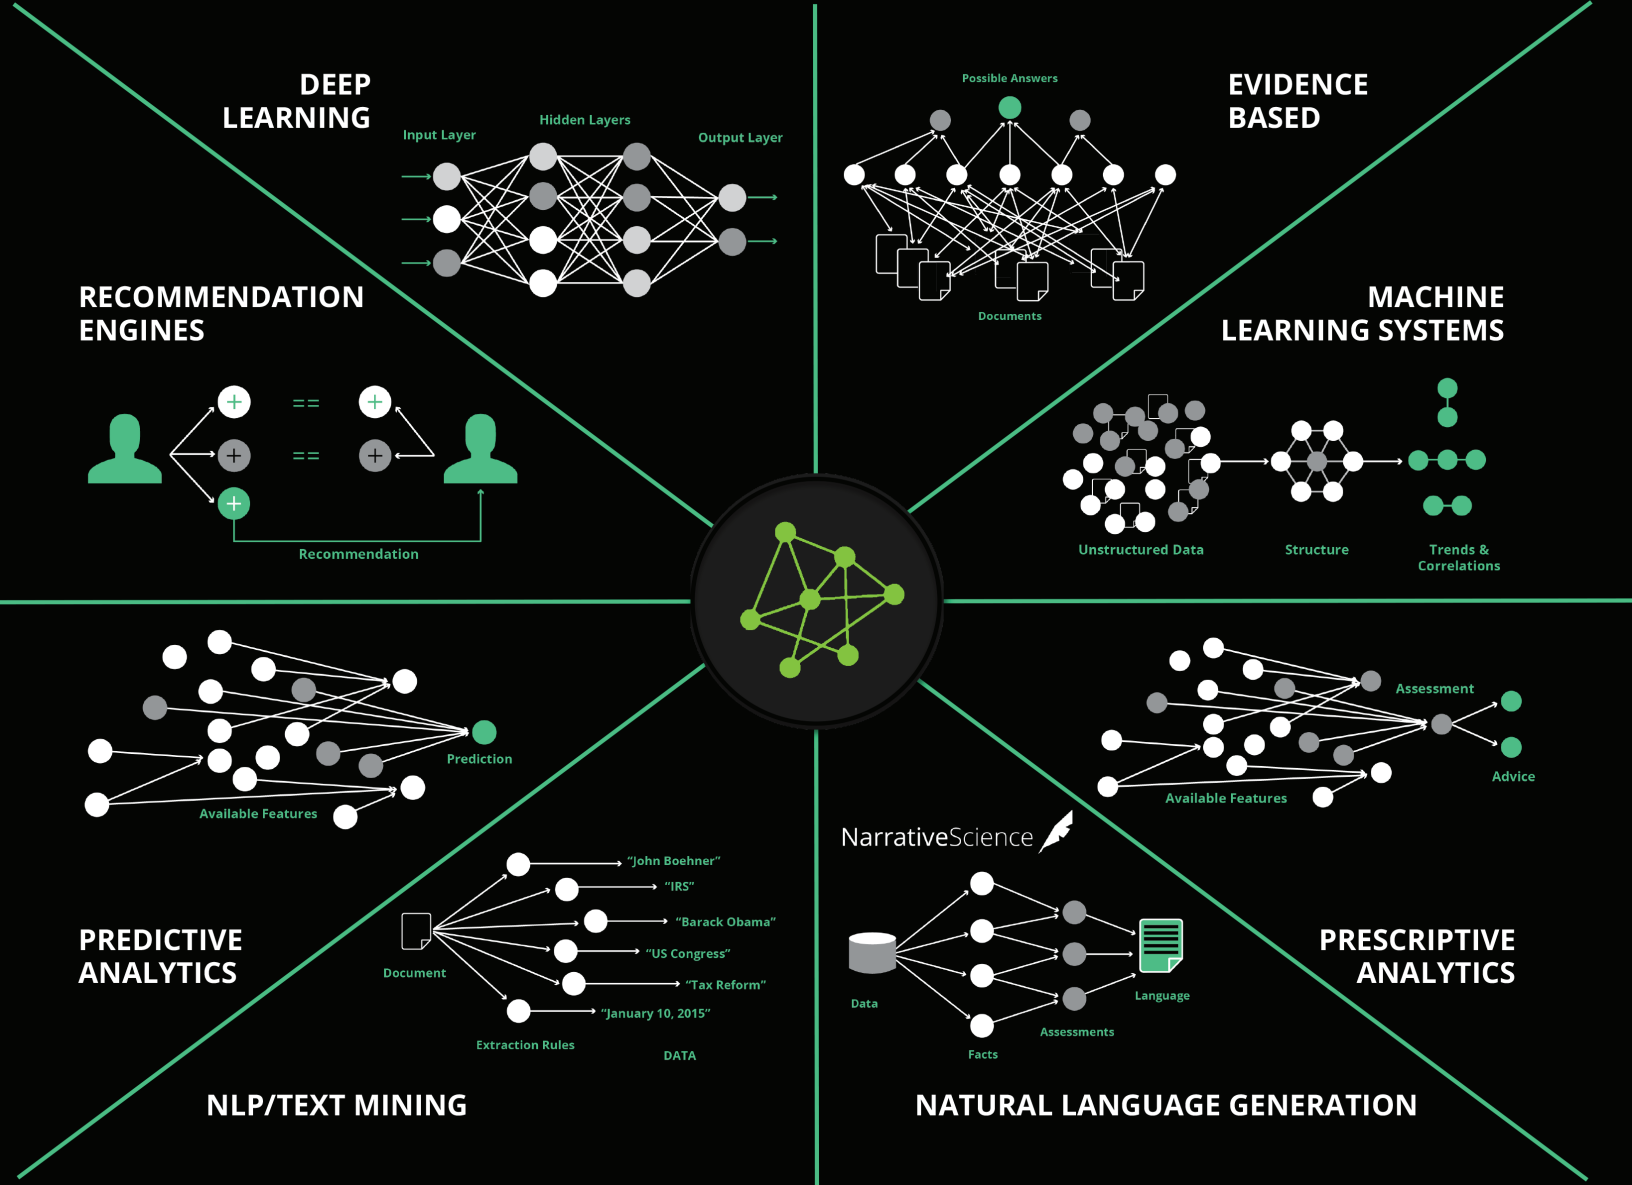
DEEP LEARNING

Input Layer

Hidden Layers

Output Layer

Possible Answers

EVIDENCE BASED

Documents

RECOMMENDATION ENGINES

==

==

Recommendation

MACHINE LEARNING SYSTEMS

Unstructured Data

Structure

Trends & Correlations

Prediction

Available Features

Assessment

Advice

Available Features

NarrativeScience

"John Boehner"

"IRS"

"Barack Obama"

"US Congress"

"Tax Reform"

"January 10, 2015"

Document

Extraction Rules

DATA

PREDICTIVE ANALYTICS

Data

Facts

Assessments

Language

PRESCRIPTIVE ANALYTICS

NLP/TEXT MINING

NATURAL LANGUAGE GENERATION